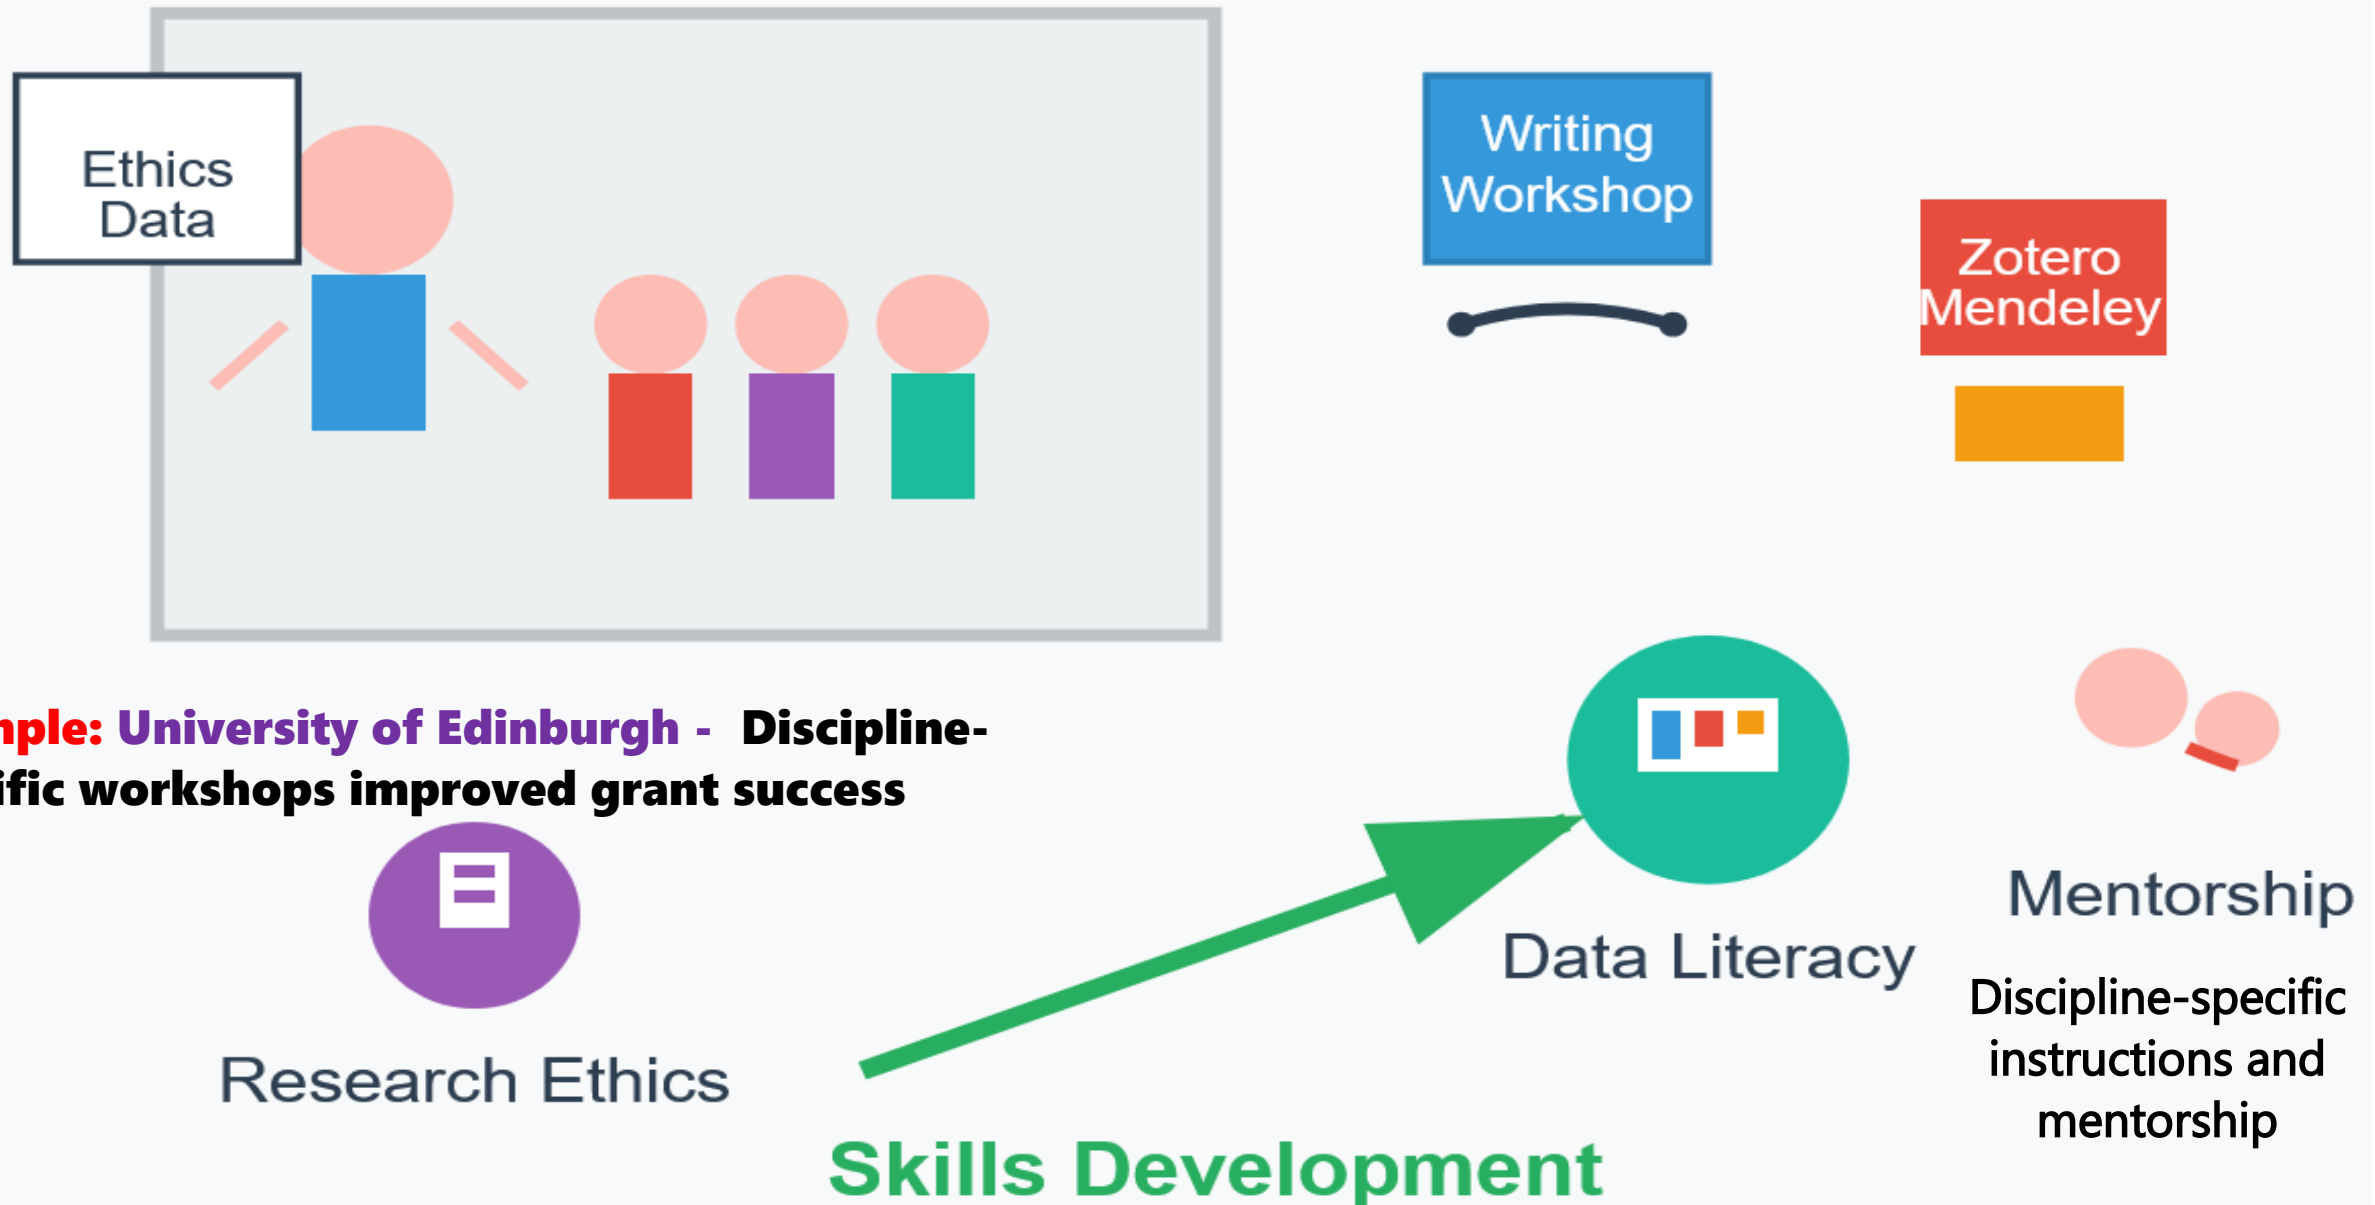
Ethics
Data

Writing Workshop

Zotero
Mendeley

nple: University of Edinburgh - Disciplineific workshops improved grant success

Research Ethics

Data Literacy

Mentorship

Discipline-specific instructions and mentorship

Skills Development